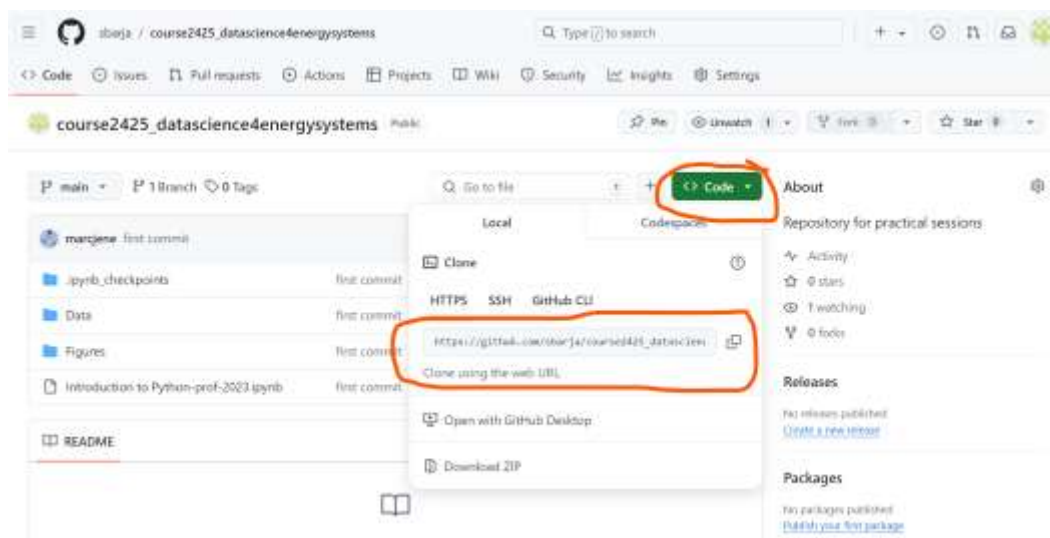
sberja / course2425_datascience4energysystems

Type / to search

<> Code  Issues  Pull requests  Actions  Projects  Wiki  Security  Insights  Settings

course2425_datascience4energysystems Public

Pin  Unwatch 1  Fork 0  Star 0

main  1 Branch  0 Tags

Go to file  +  <> Code

About

Repository for practical sessions

Activity
0 stars
1 watching
0 forks

Releases

No releases published
Create a new release

Packages

No packages published
Publish your first package

marcjene first commit

.ipynb_checkpoints  first commit
Data  first commit
Figures  first commit
Introduction to Python-prof-2023.ipynb  first commit

README

Local  Codespaces

Clone

HTTPS  SSH  GitHub CLI

https://github.com/sberja/course2425_datascien

Clone using the web URL.

Open with GitHub Desktop

Download ZIP